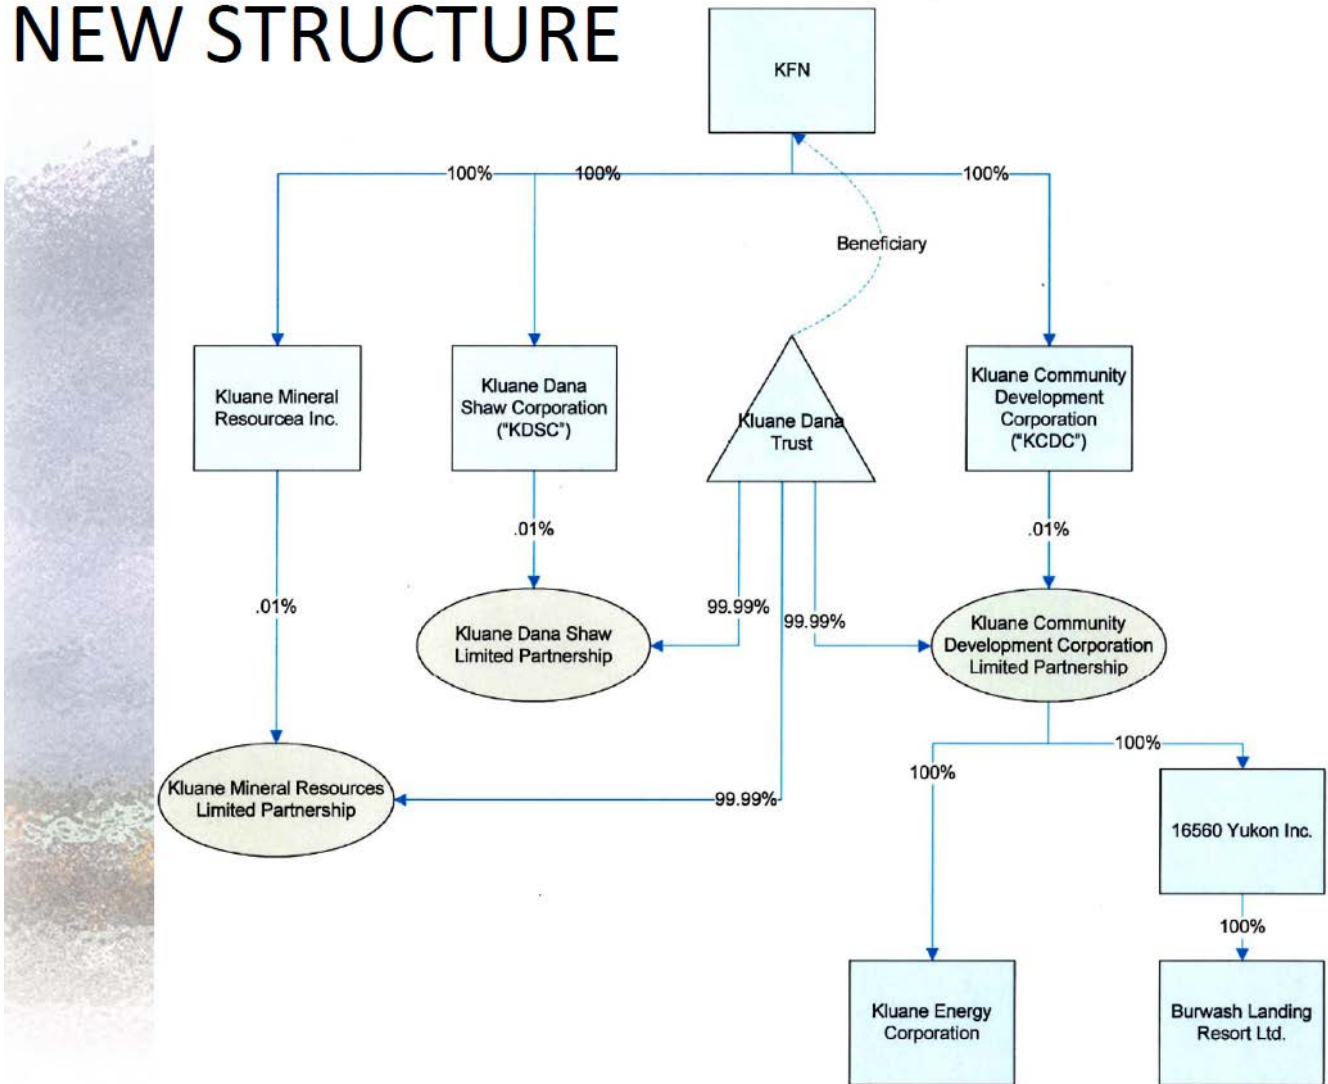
NEW STRUCTURE

KFN

100%

100%

Beneficiary

100%

Kluane Mineral Resourcea Inc.

Kluane Dana Shaw Corporation ("KDSC")

Kluane Dana Trust

Kluane Community Development Corporation ("KCDC")

.01%

.01%

.01%

99.99%

99.99%

Kluane Dana Shaw Limited Partnership

Kluane Community Development Corporation Limited Partnership

100%

100%

Kluane Mineral Resources Limited Partnership

99.99%

16560 Yukon Inc.

100%

Kluane Energy Corporation

Burwash Landing Resort Ltd.